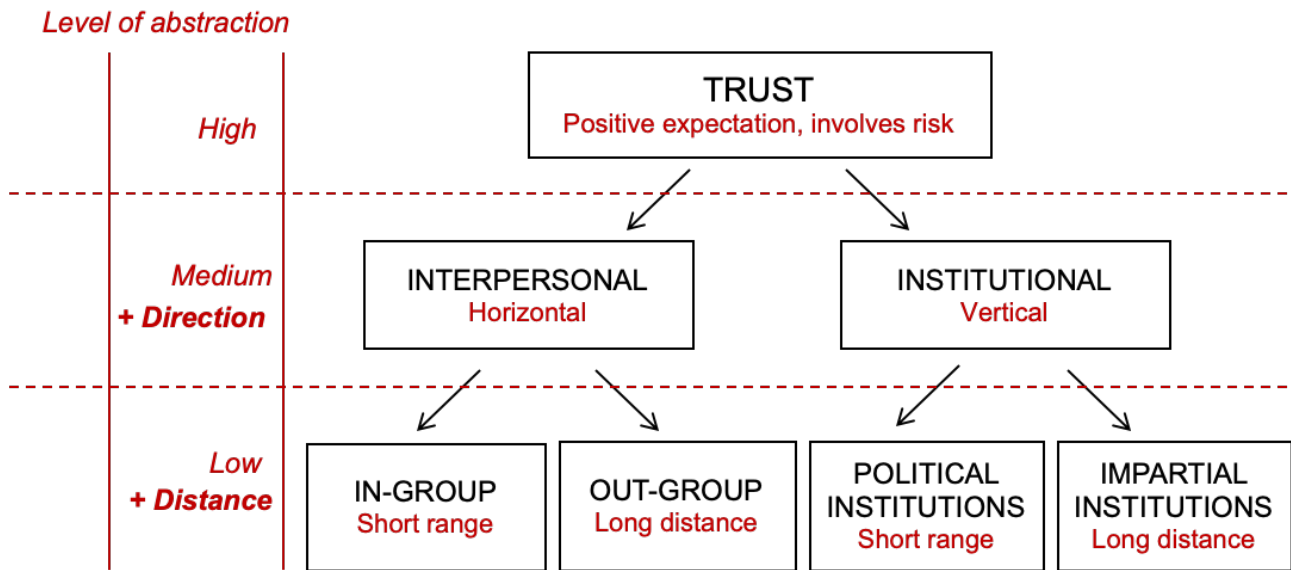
Level of abstraction

High

TRUST
Positive expectation, involves risk

Medium
+ Direction

INTERPERSONAL
Horizontal

INSTITUTIONAL
Vertical

Low
+ Distance

IN-GROUP
Short range

OUT-GROUP
Long distance

POLITICAL INSTITUTIONS
Short range

IMPARTIAL INSTITUTIONS
Long distance